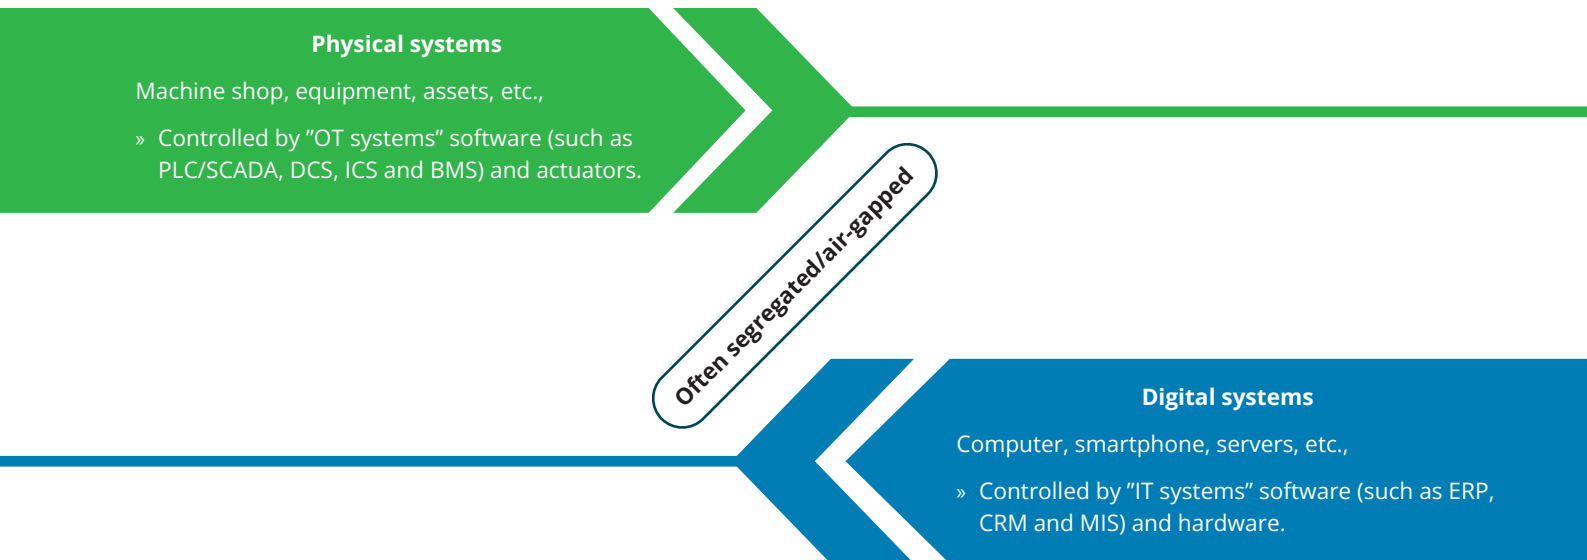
Physical systems

Machine shop, equipment, assets, etc.,

» Controlled by ”OT systems” software (such as PLC/SCADA, DCS, ICS and BMS) and actuators.

Often segregated/air-gapped

Digital systems

Computer, smartphone, servers, etc.,

» Controlled by ”IT systems” software (such as ERP, CRM and MIS) and hardware.